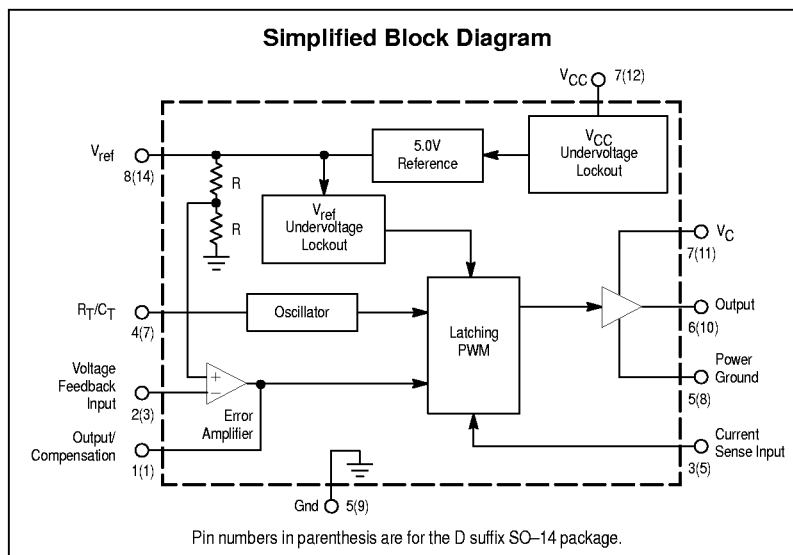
Simplified Block Diagram

$V_{CC}$ 7(12)

$V_{ref}$ 8(14)

5.0V Reference

$V_{CC}$ Undervoltage Lockout

R

R

$V_{ref}$ Undervoltage Lockout

$V_C$ 7(11)

$R_T/C_T$ 4(7)

Oscillator

Latching PWM

Output 6(10)

Power Ground 5(8)

Voltage Feedback Input 2(3)

+

−

Error Amplifier

Output/ Compensation 1(1)

Current Sense Input 3(5)

Gnd 5(9)

Pin numbers in parenthesis are for the D suffix SO–14 package.